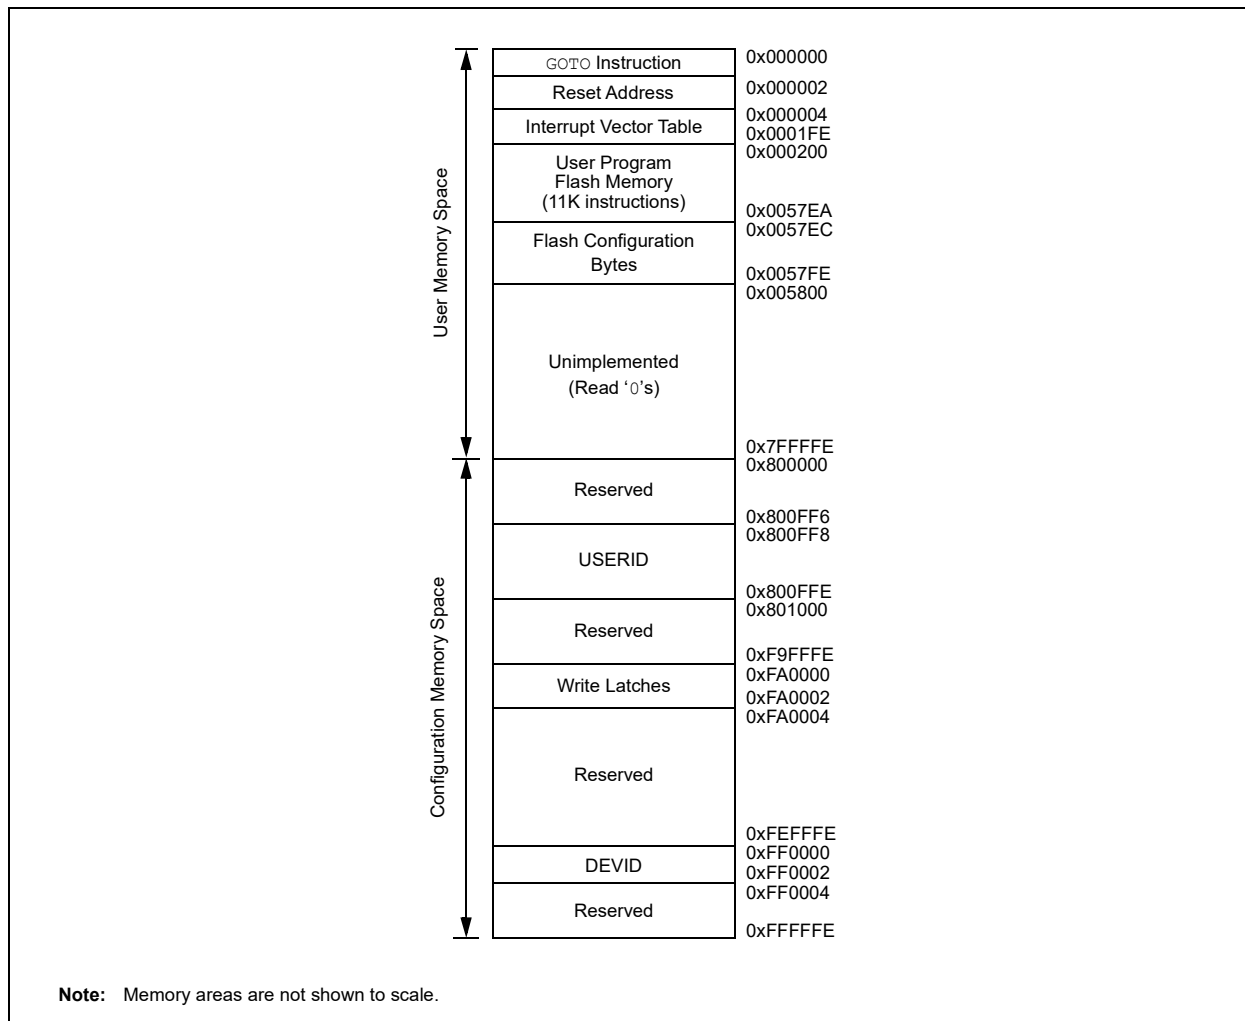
User Memory Space

GOTO Instruction
0x000000
Reset Address
0x000002
Interrupt Vector Table
0x000004
0x0001FE
User Program Flash Memory (11K instructions)
0x000200
0x0057EA
Flash Configuration Bytes
0x0057EC
0x0057FE
Unimplemented (Read '0's)
0x005800
0x7FFFFE

Configuration Memory Space

Reserved
0x800000
0x800FF6
USERID
0x800FF8
0x800FFE
Reserved
0x801000
0xF9FFFE
Write Latches
0xFA0000
0xFA0002
Reserved
0xFA0004
0xFEFFFE
DEVID
0xFF0000
0xFF0002
Reserved
0xFF0004
0xFFFFFE

Note: Memory areas are not shown to scale.